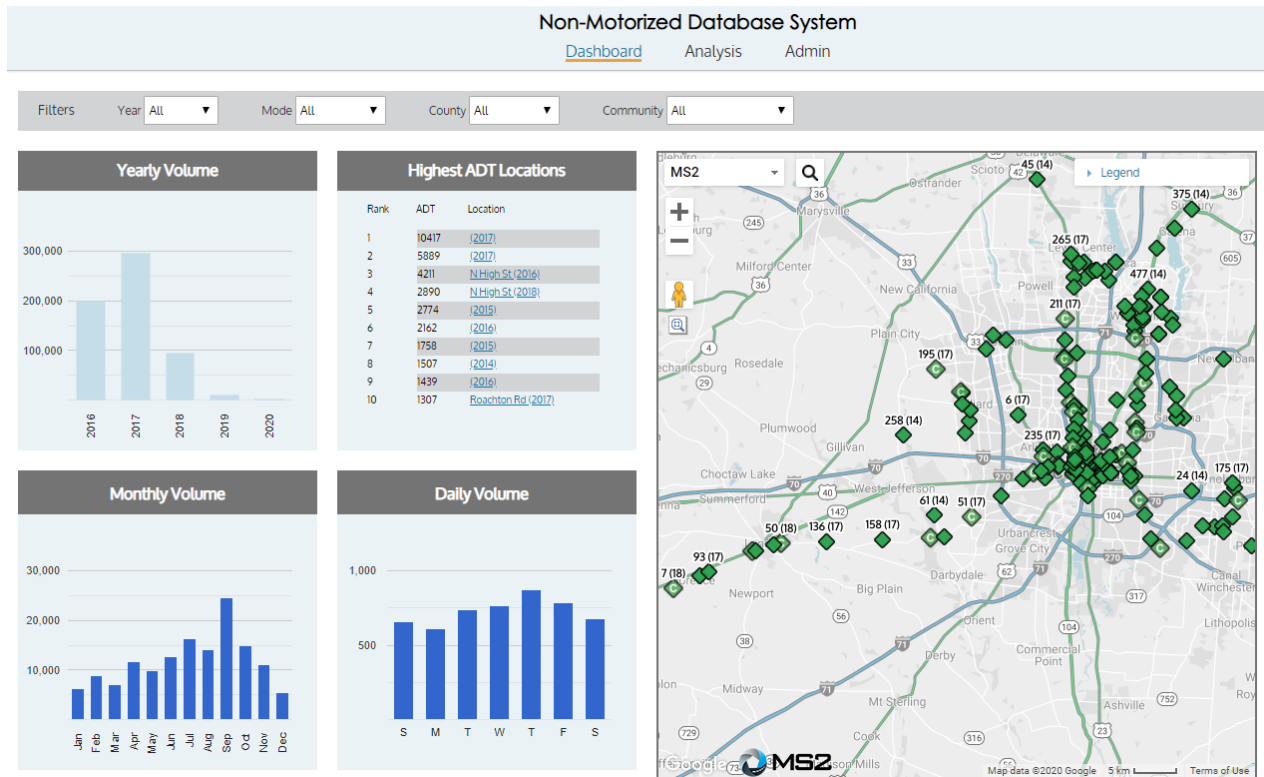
Non-Motorized Database System

Dashboard Analysis Admin

Filters Year All Mode All County All Community All

Yearly Volume

300,000
200,000
100,000

2016 2017 2018 2019 2020

Highest ADT Locations

| Rank | ADT | Location |
|---|---|---|
| 1 | 10417 | (2017) |
| 2 | 5889 | (2017) |
| 3 | 4211 | N High St (2016) |
| 4 | 2890 | N High St (2018) |
| 5 | 2774 | (2015) |
| 6 | 2162 | (2016) |
| 7 | 1758 | (2015) |
| 8 | 1507 | (2014) |
| 9 | 1439 | (2016) |
| 10 | 1307 | Roachton Rd (2017) |

MS2

Legend

45 (14) 375 (14) 265 (17) 477 (14) 211 (17) 195 (17) 6 (17) 258 (14) 235 (17) 24 (14) 175 (17) 61 (14) 51 (17) 50 (18) 136 (17) 158 (17) 93 (17) 7 (18)

Ostrander Marysville Scioto Sunbury Milford Center New California Powell Lewis Center Plain City Rosedale New Albany Plumwood Gillivan Choctaw Lake West Jefferson Summerford Urbancrest Grove City Darbydale Big Plain Newport Canal Winchester Lithopolis Commercial Point Derby Midway Mt Sterling Ashville Cook Mills

36 245 33 42 37 605 4 29 161 270 70 40 104 317 62 71 38 752 665 3 56 22

Map data ©2020 Google 5 km Terms of Use

Google MS2

Monthly Volume

30,000
20,000
10,000

Jan Feb Mar Apr May Jun Jul Aug Sep Oct Nov Dec

Daily Volume

1,000
500

S M T W T F S